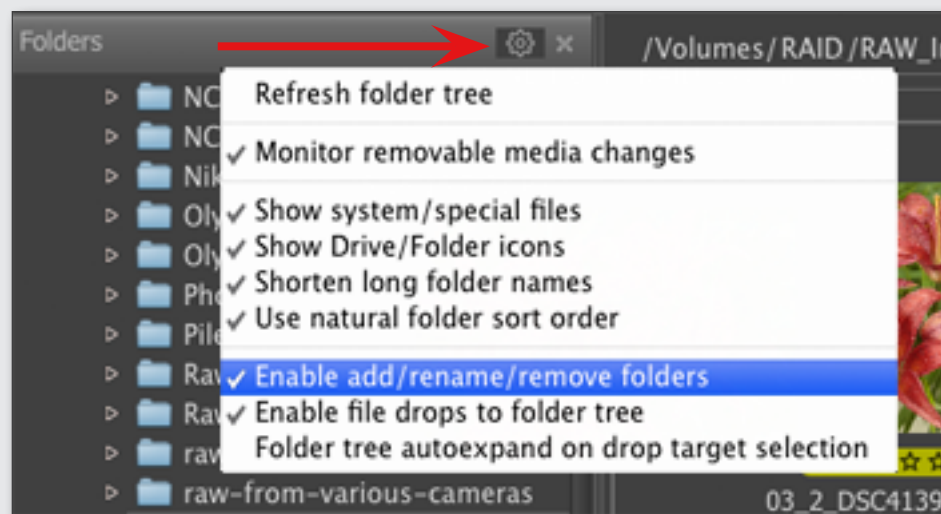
Folders

/Volumes/RAID/RAW_I

NC
NC
Nik
Oly
Oly
Pho
Pile
Raw
Raw
raw
raw-from-various-cameras

Refresh folder tree

✓ Monitor removable media changes

✓ Show system/special files
✓ Show Drive/Folder icons
✓ Shorten long folder names
✓ Use natural folder sort order

✓ Enable add/rename/remove folders
✓ Enable file drops to folder tree
Folder tree autoexpand on drop target selection

03_2_DSC4139